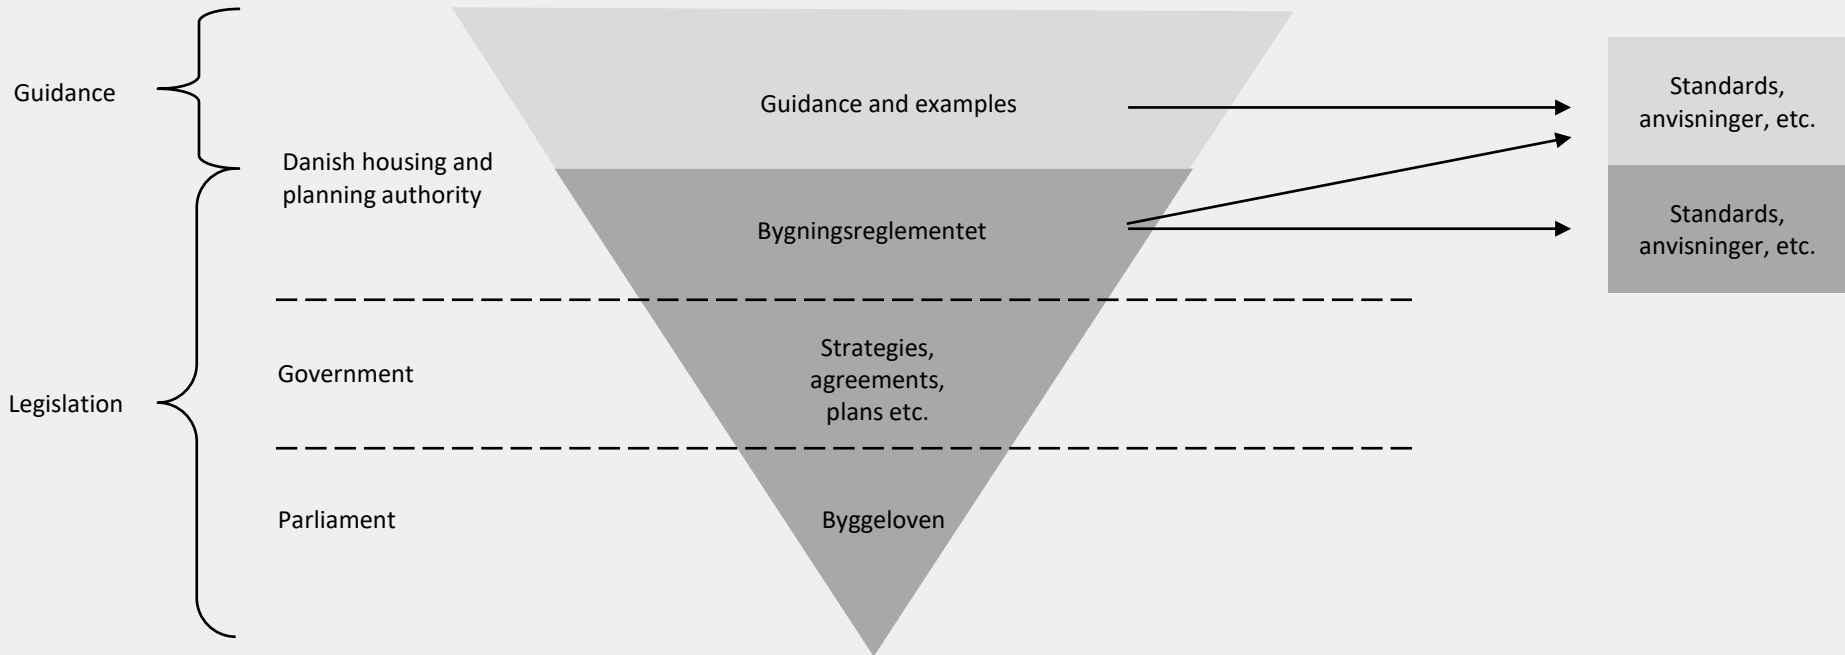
Guidance

Legislation

Danish housing and planning authority

Government

Parliament

Guidance and examples

Bygningsreglementet

Strategies, agreements, plans etc.

Byggeloven

Standards, anvisninger, etc.

Standards, anvisninger, etc.